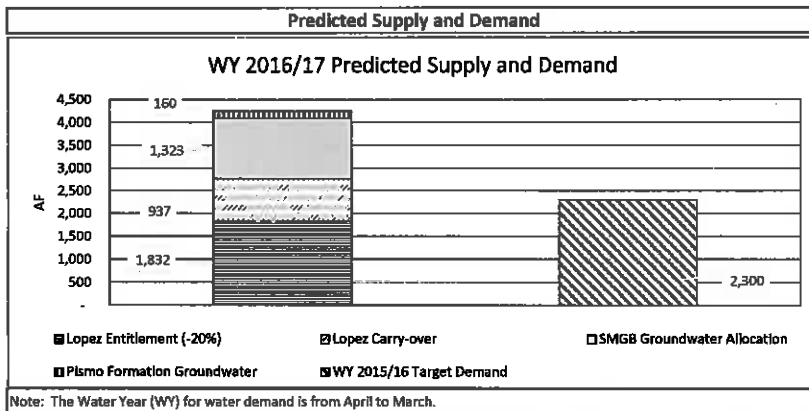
Predicted Supply and Demand

WY 2016/17 Predicted Supply and Demand

4,500
4,000
3,500
3,000
2,500
2,000
1,500
1,000
500
-

AF

160
1,323
937
1,832
2,300

Lopez Entitlement (-20%)
Lopez Carry-over
SMGB Groundwater Allocation
Pismo Formation Groundwater
WY 2015/16 Target Demand

Note: The Water Year (WY) for water demand is from April to March.